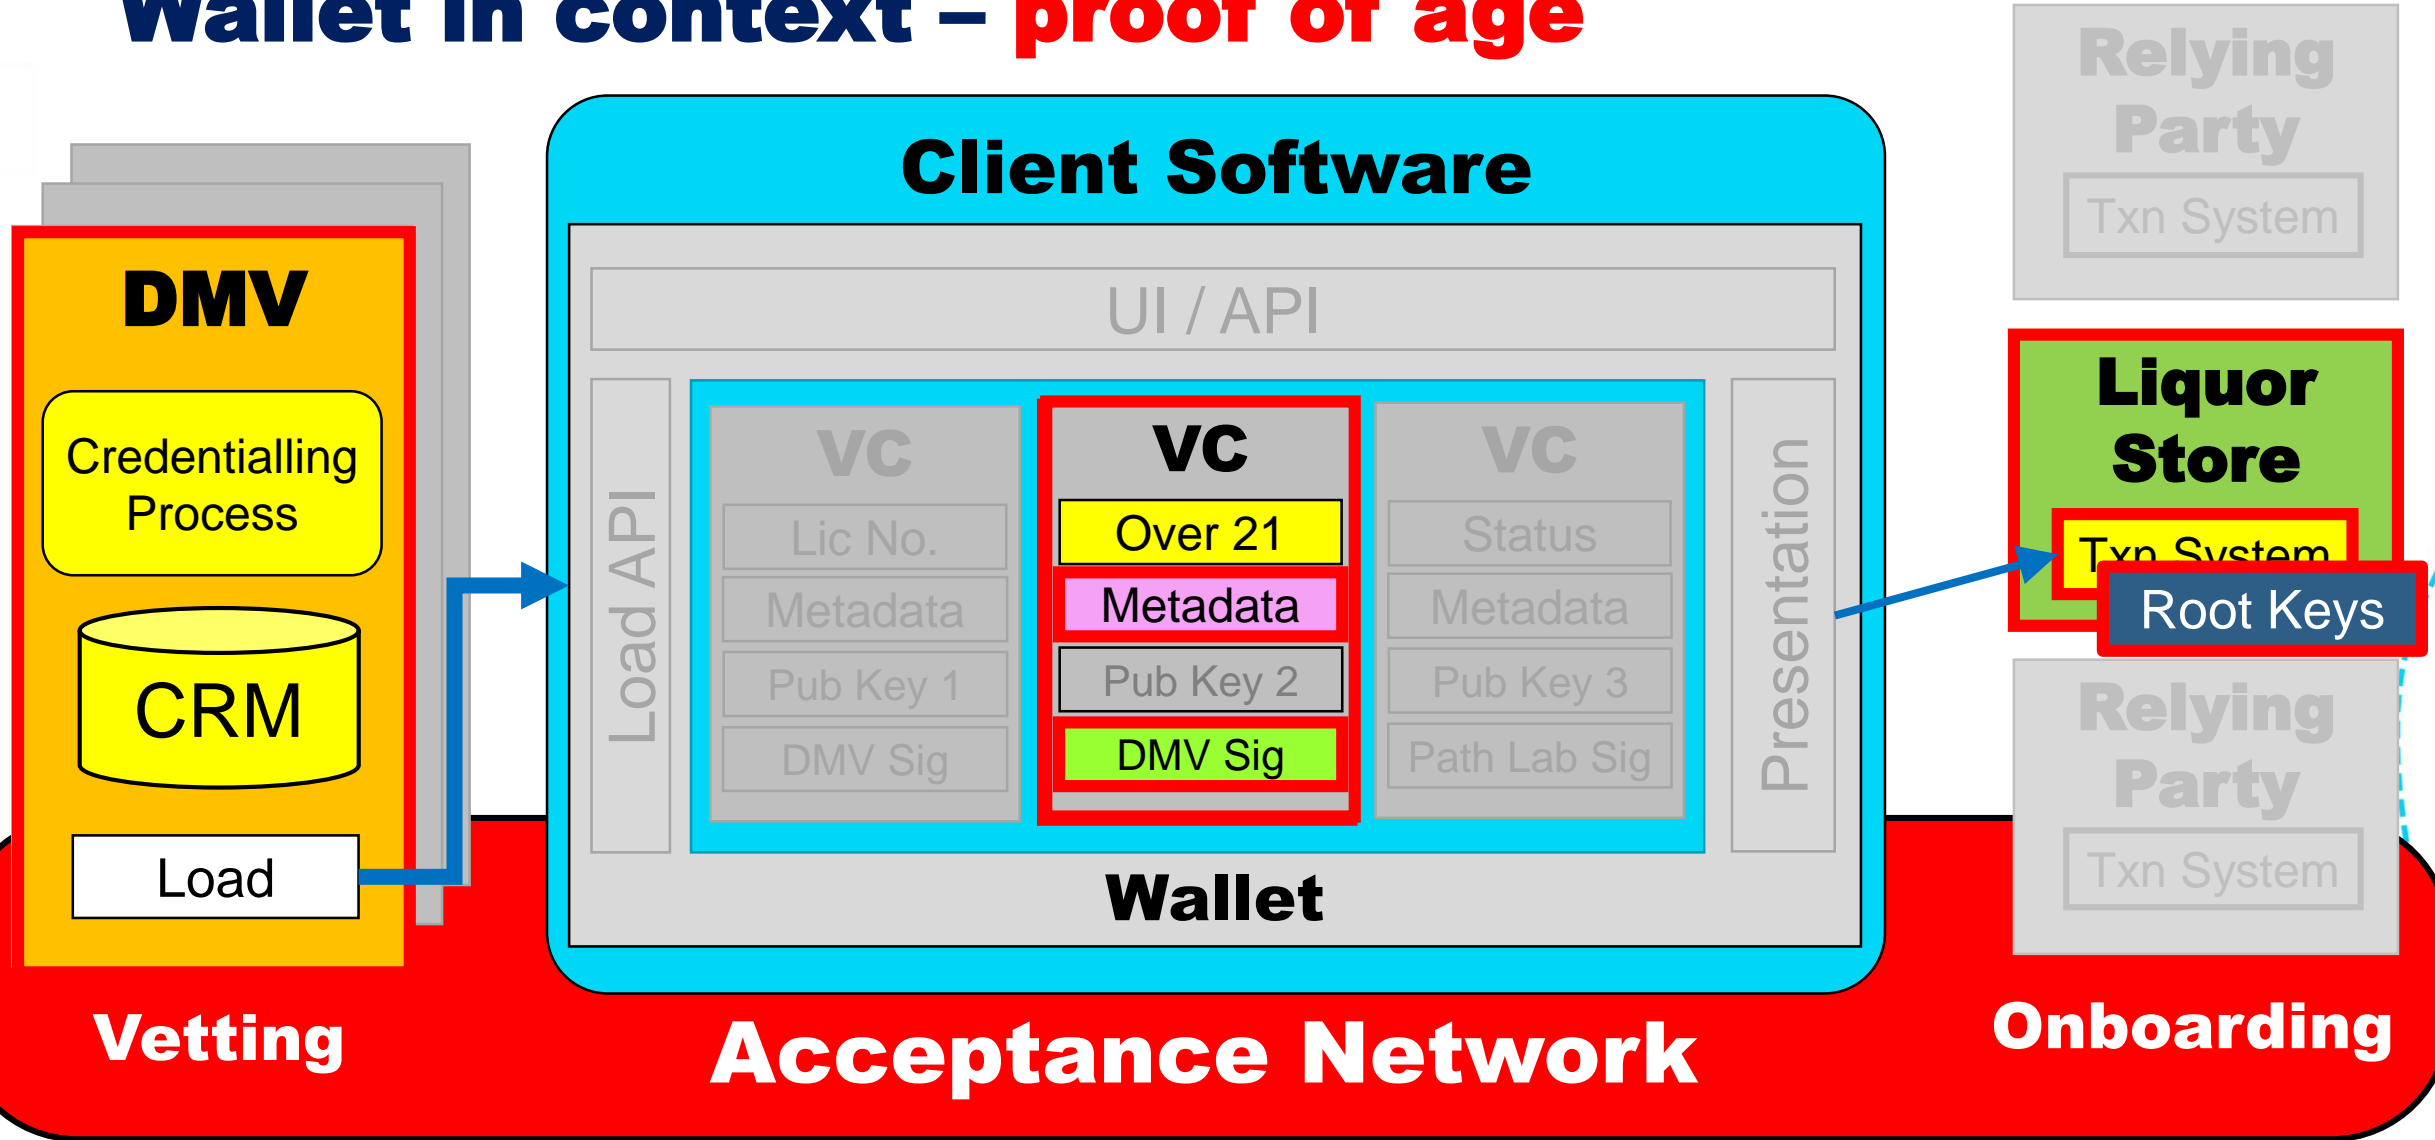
Wallet in context – proof of age

Relying Party

Txn System

DMV

Credentialling Process

CRM

Load

Client Software

UI / API

Load API

VC

Lic No.

Metadata

Pub Key 1

DMV Sig

VC

Over 21

Metadata

Pub Key 2

DMV Sig

VC

Status

Metadata

Pub Key 3

Path Lab Sig

Presentation

Wallet

Liquor Store

Txn System

Root Keys

Relying Party

Txn System

Vetting

Acceptance Network

Onboarding